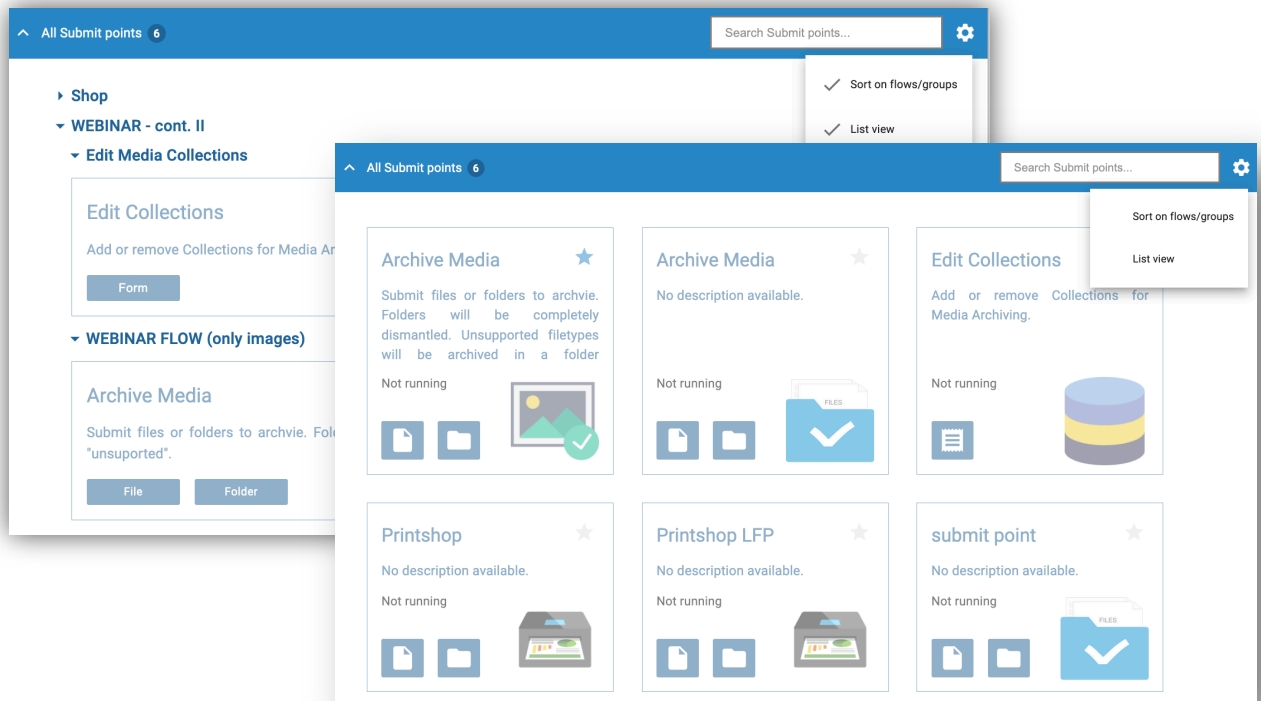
All Submit points 6

Search Submit points...

Sort on flows/groups

List view

Shop

WEBINAR - cont. II

Edit Media Collections

Edit Collections

Add or remove Collections for Media Ar

Form

WEBINAR FLOW (only images)

Archive Media

Submit files or folders to archvie. Fold "unsuported".

File

Folder

All Submit points 6

Search Submit points...

Sort on flows/groups

List view

Archive Media

Submit files or folders to archvie. Folders will be completely dismantled. Unsupported filetypes will be archived in a folder

Not running

Archive Media

No description available.

Not running

FILES

Edit Collections

Add or remove Collections for Media Archiving.

Not running

Printshop

No description available.

Not running

Printshop LFP

No description available.

Not running

submit point

No description available.

Not running

FILES